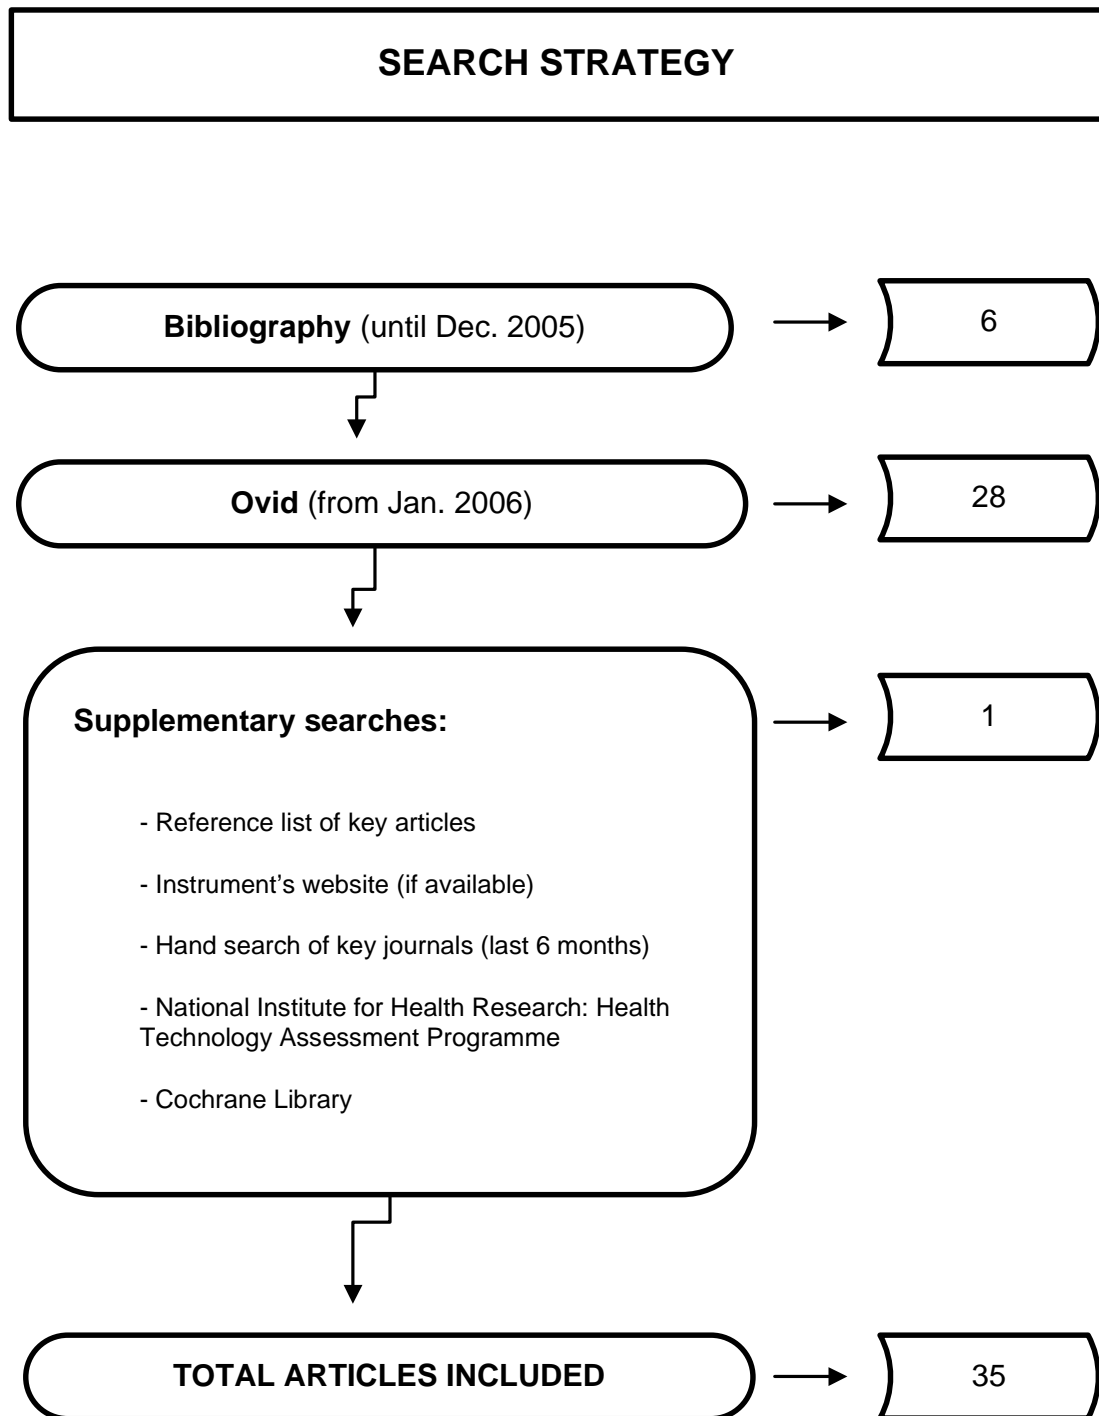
SEARCH STRATEGY

Bibliography (until Dec. 2005)

6

Ovid (from Jan. 2006)

28

Supplementary searches:

- Reference list of key articles

- Instrument's website (if available)

- Hand search of key journals (last 6 months)

- National Institute for Health Research: Health Technology Assessment Programme

- Cochrane Library

1

TOTAL ARTICLES INCLUDED

35